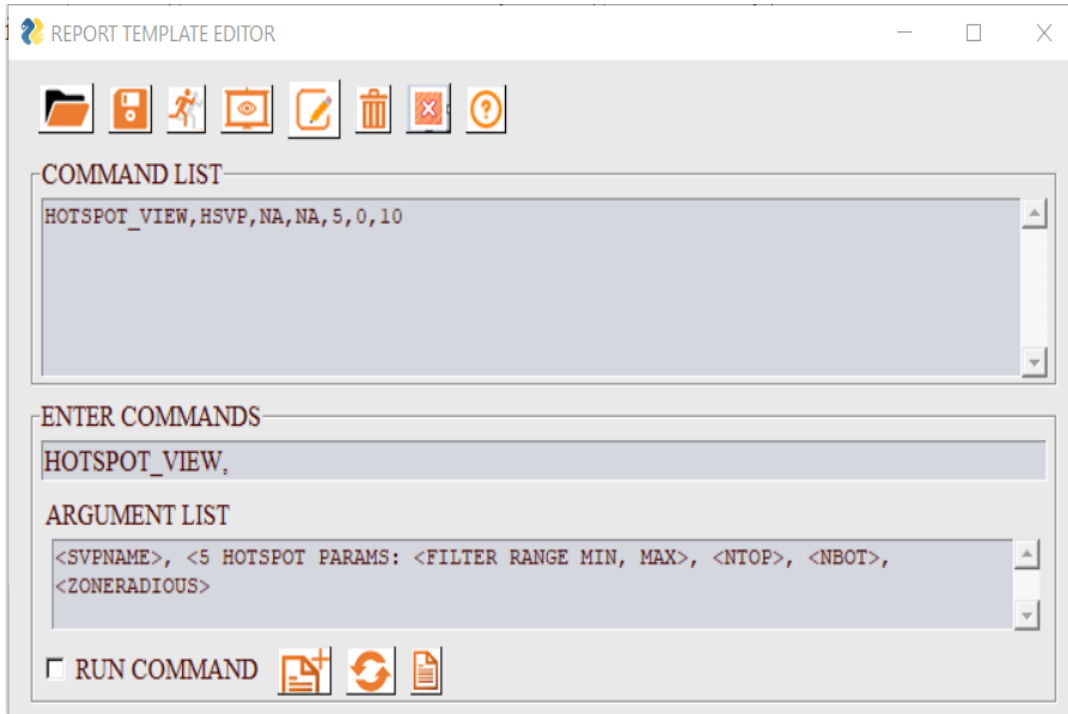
REPORT TEMPLATE EDITOR

COMMAND LIST

HOTSPOT_VIEW,HSVP,NA,NA,5,0,10

ENTER COMMANDS

HOTSPOT_VIEW,

ARGUMENT LIST

<SVPNAME>, <5 HOTSPOT PARAMS: <FILTER RANGE MIN, MAX>, <NTOP>, <NBOT>, <ZONERADIOUS>

RUN COMMAND